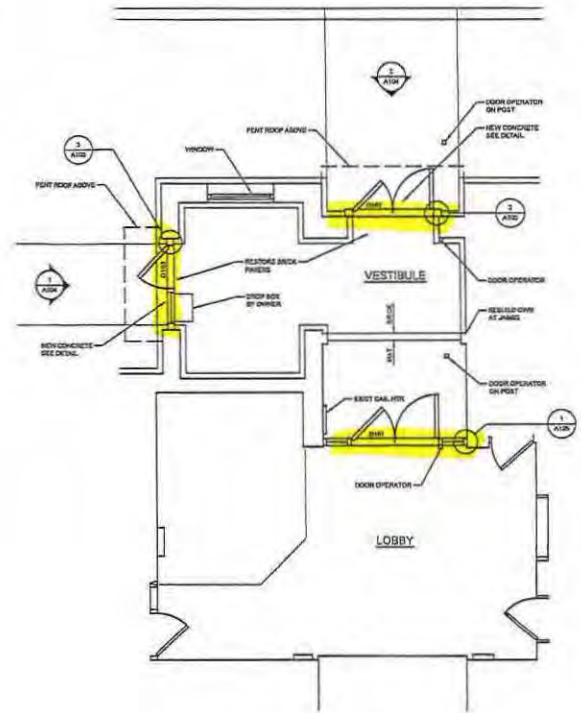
2
A104

DOOR OPERATOR ON POST

NEW CONCRETE SEE DETAIL

PENT ROOF ABOVE

3
A102

WINDOW

PENT ROOF ABOVE

2
A102

1
A104

RESTORE BRICK PAVERS

VESTIBULE

DOOR OPERATOR

DROP BOX BY OWNER

REBUILD CMU AT JAMBS

NEW CONCRETE SEE DETAIL

BRICK

MAT

DOOR OPERATOR ON POST

EXIST CAB. HTR

1
A105

DOOR OPERATOR

LOBBY